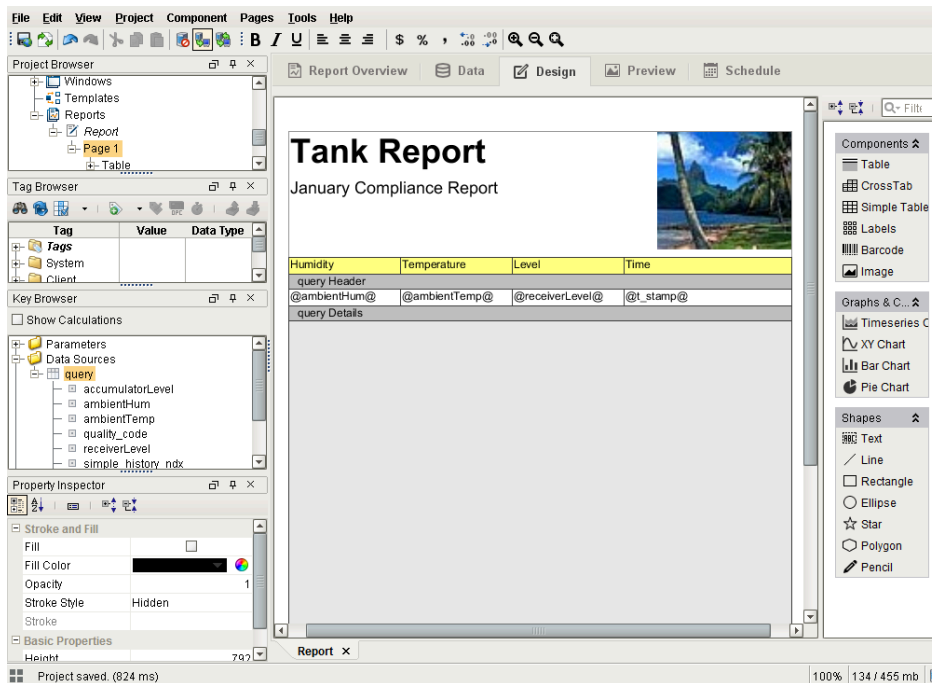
File Edit View Project Component Pages Tools Help

B I U $ % ,

Project Browser
Windows
Templates
Reports
Report
Page 1
Table

Tag Browser
| Tag | Value | Data Type |
|---|---|---|
| Tags | | |
| System | | |
| Client | | |

Key Browser
Show Calculations
Parameters
Data Sources
query
accumulatorLevel
ambientHum
ambientTemp
quality_code
receiverLevel
simple_history_ndx

Property Inspector
Stroke and Fill
Fill
Fill Color
Opacity 1
Stroke Style Hidden
Stroke
Basic Properties
Height 792

Report Overview Data Design Preview Schedule

Tank Report
January Compliance Report

| Humidity | Temperature | Level | Time |
|---|---|---|---|
| query Header | | | |
| @ambientHum@ | @ambientTemp@ | @receiverLevel@ | @t_stamp@ |
| query Details | | | |

Report ×

Filte

Components
Table
CrossTab
Simple Table
Labels
Barcode
Image

Graphs & C...
Timeseries C
XY Chart
Bar Chart
Pie Chart

Shapes
Text
Line
Rectangle
Ellipse
Star
Polygon
Pencil

Project saved. (824 ms)
100% 134 / 455 mb